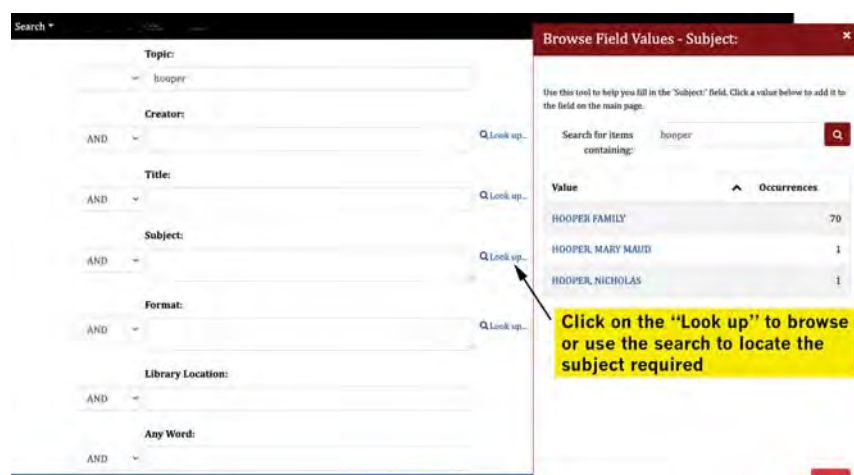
Search ▾

Topic:
hooper

Creator:
AND
Look up...

Title:
AND
Look up...

Subject:
AND
Look up...

Format:
AND
Look up...

Library Location:
AND

Any Word:
AND

Browse Field Values - Subject:
×

Use this tool to help you fill in the 'Subject:' field. Click a value below to add it to the field on the main page.

Search for items containing:
hooper

| Value | Occurrences |
|---|---|
| HOOPER FAMILY | 70 |
| HOOPER, MARY MAUD | 1 |
| HOOPER, NICHOLAS | 1 |

Click on the "Look up" to browse or use the search to locate the subject required